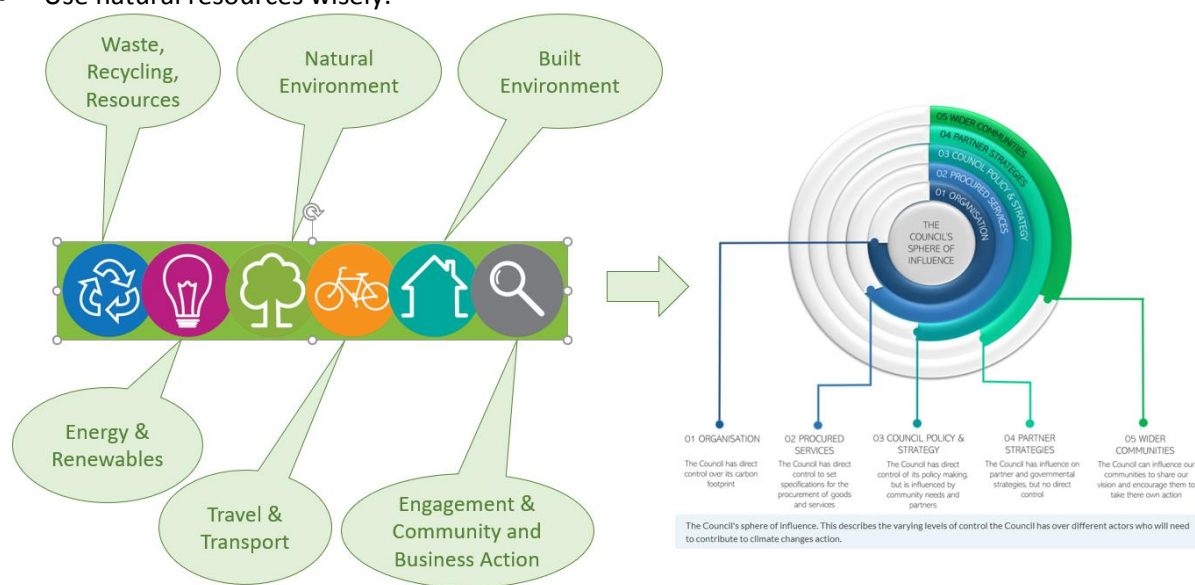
- Use natural resources wisely.

Waste, Recycling, Resources

Natural Environment

Built Environment

Energy & Renewables

Travel & Transport

Engagement & Community and Business Action

05 WIDER COMMUNITIES
04 PARTNER STRATEGIES
03 COUNCIL POLICY & STRATEGY
02 PROCURED SERVICES
01 ORGANISATION

THE COUNCIL'S SPHERE OF INFLUENCE

01 ORGANISATION
The Council has direct control over its carbon footprint

02 PROCURED SERVICES
The Council has direct control to set specifications for the procurement of goods and services

03 COUNCIL POLICY & STRATEGY
The Council has direct control of its policy making, but is influenced by community needs and partners

04 PARTNER STRATEGIES
The Council has influence on partner and governmental strategies, but no direct control

05 WIDER COMMUNITIES
The Council can influence our communities to share our vision and encourage them to take there own action

The Council's sphere of influence. This describes the varying levels of control the Council has over different actors who will need to contribute to climate changes action.